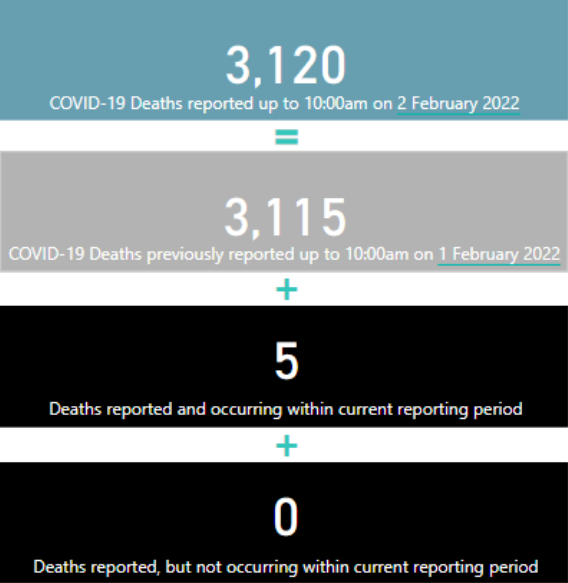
3,120

COVID-19 Deaths reported up to 10:00am on 2 February 2022

=

3,115

COVID-19 Deaths previously reported up to 10:00am on 1 February 2022

+

5

Deaths reported and occurring within current reporting period

+

0

Deaths reported, but not occurring within current reporting period